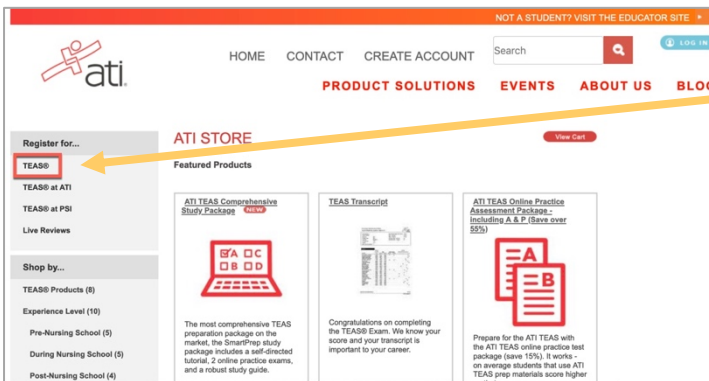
NOT A STUDENT? VISIT THE EDUCATOR SITE

ati

HOME CONTACT CREATE ACCOUNT

Search

LOG IN

PRODUCT SOLUTIONS EVENTS ABOUT US BLO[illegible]

Register for...

TEAS®

TEAS® at ATI

TEAS® at PSI

Live Reviews

Shop by...

TEAS® Products (8)

Experience Level (10)

Pre-Nursing School (5)

During Nursing School (5)

Post-Nursing School (4)

ATI STORE

View Cart

Featured Products

ATI TEAS Comprehensive Study Package NEW

The most comprehensive TEAS preparation package on the market, the SmartPrep study package includes a self-directed tutorial, 2 online practice exams, and a robust study guide.

TEAS Transcript

Congratulations on completing the TEAS® Exam. We know your score and your transcript is important to your career.

ATI TEAS Online Practice Assessment Package - including A & P (Save over 55%)

Prepare for the ATI TEAS with the ATI TEAS online practice test package (save 15%). It works - on average students that use ATI TEAS prep materials score higher